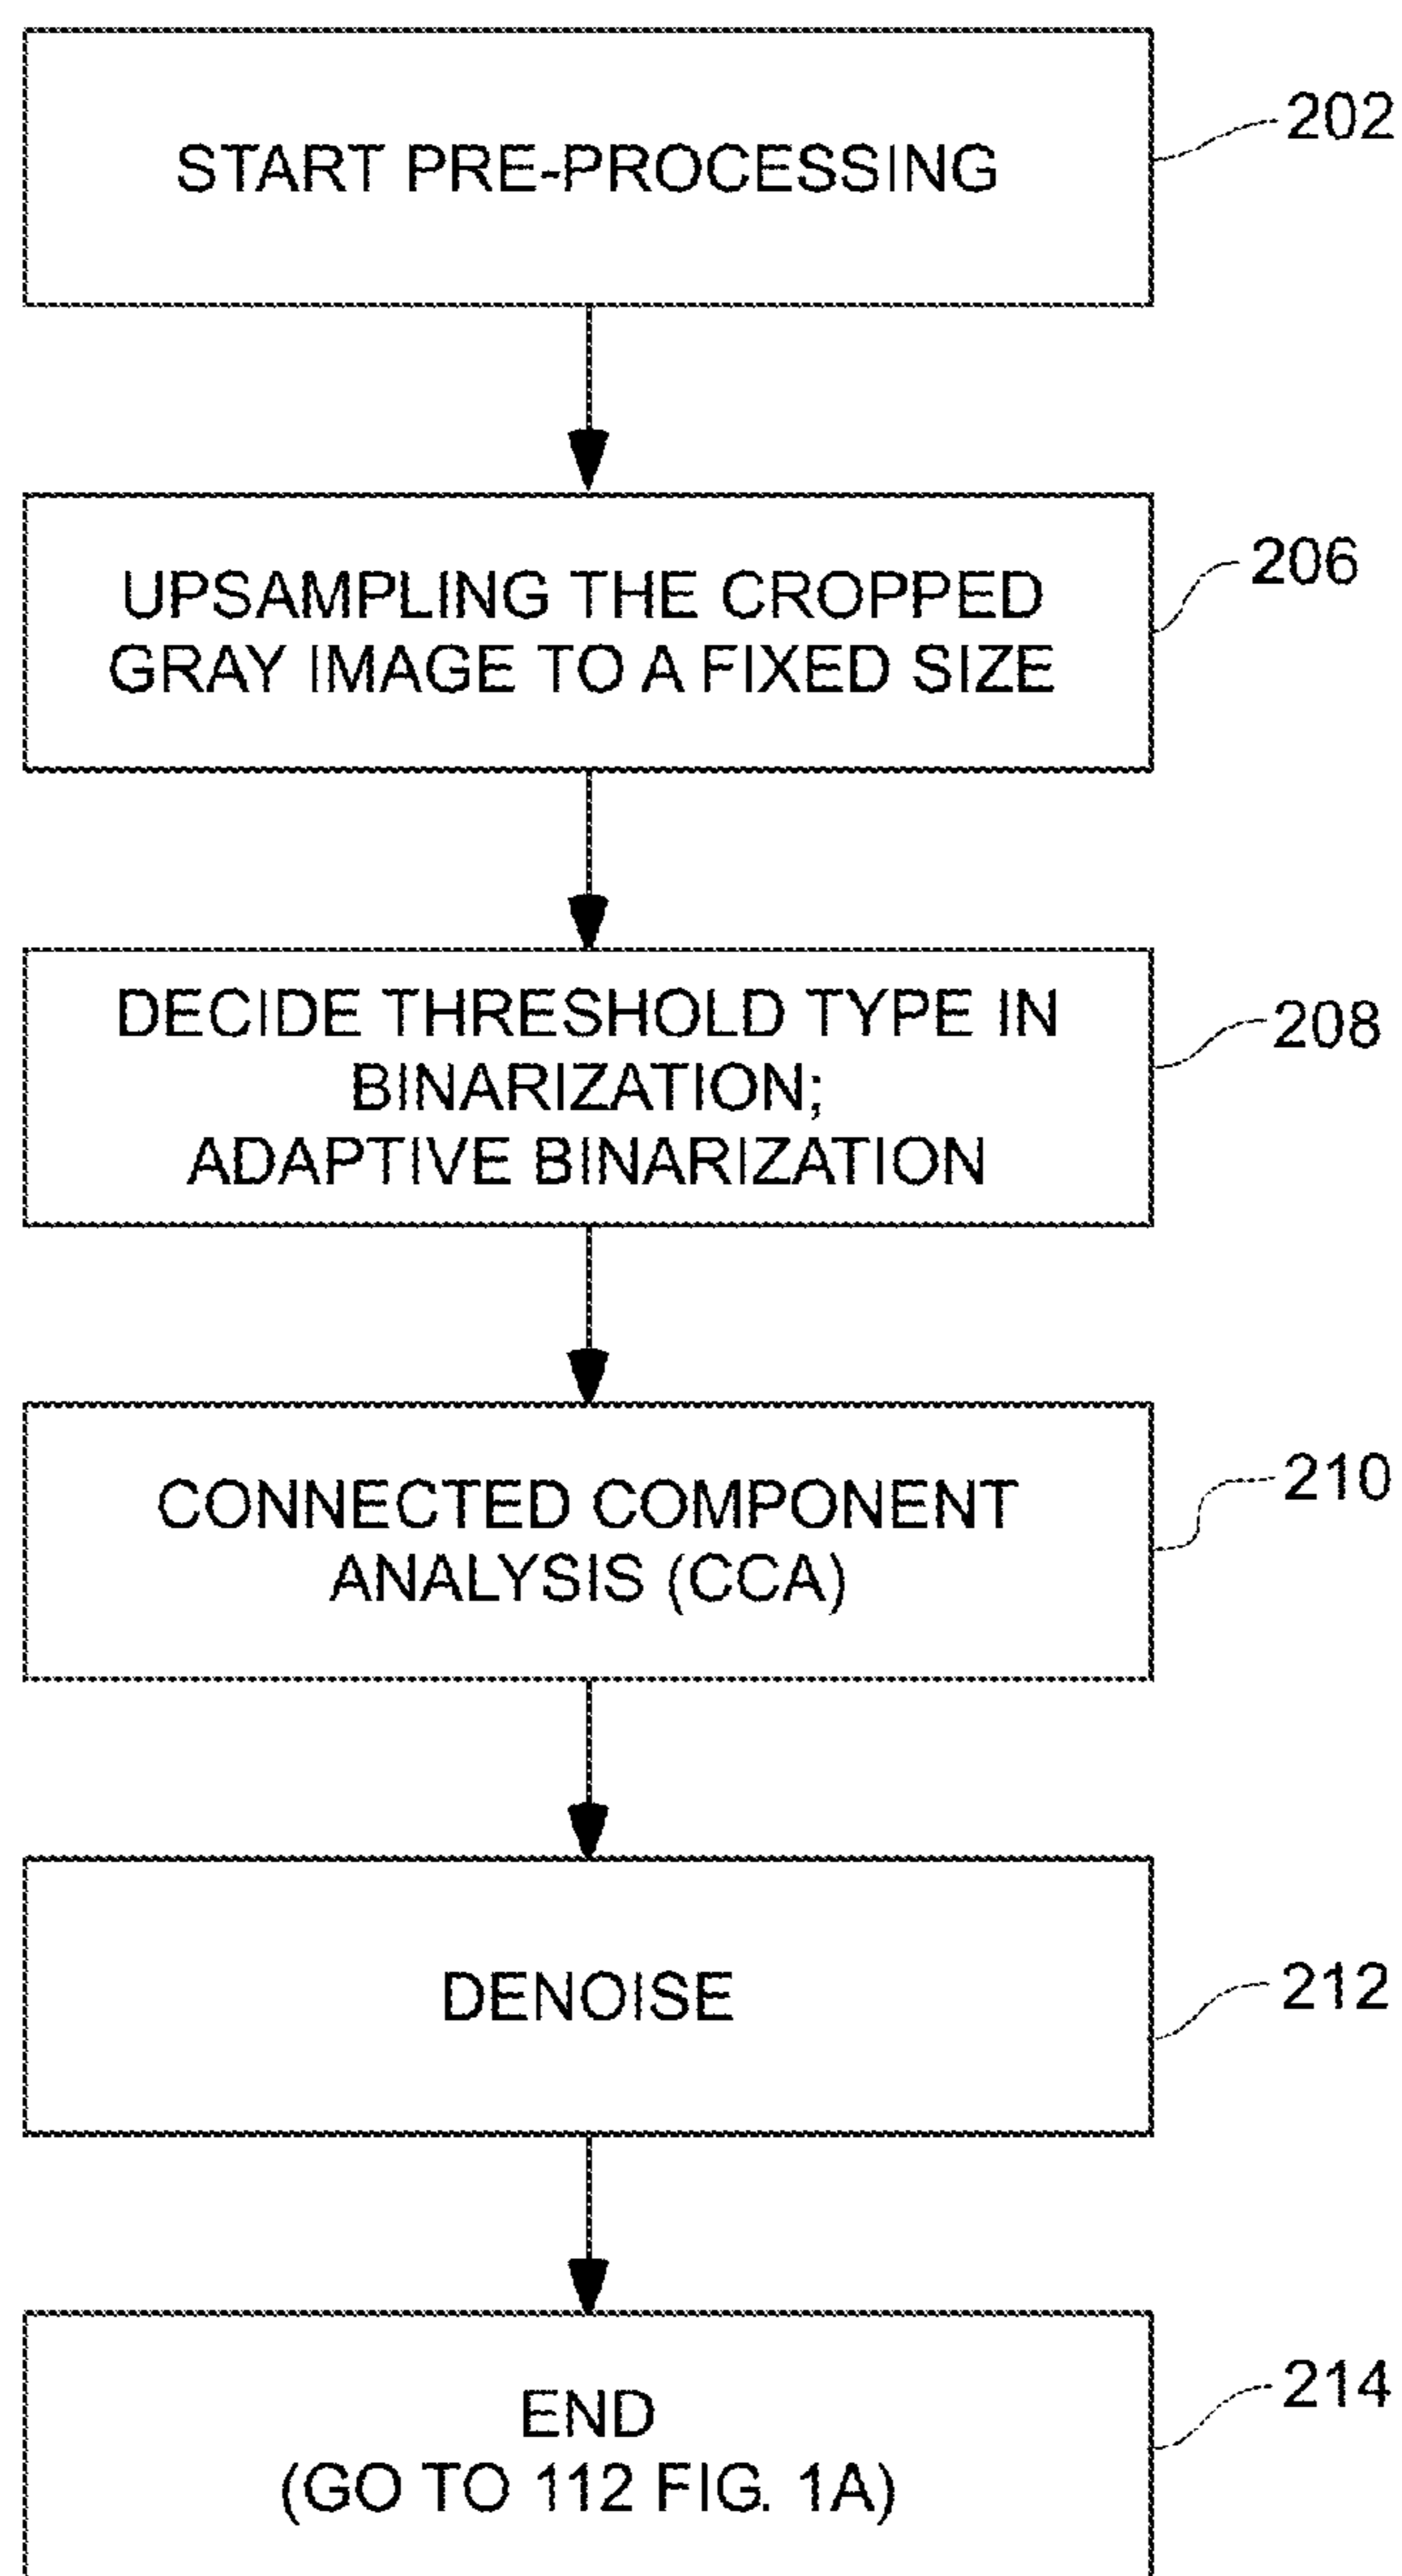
START PRE-PROCESSING

202

UPSAMPLING THE CROPPED GRAY IMAGE TO A FIXED SIZE

206

DECIDE THRESHOLD TYPE IN BINARIZATION; ADAPTIVE BINARIZATION

208

CONNECTED COMPONENT ANALYSIS (CCA)

210

DENOISE

212

END (GO TO 112 FIG. 1A)

214